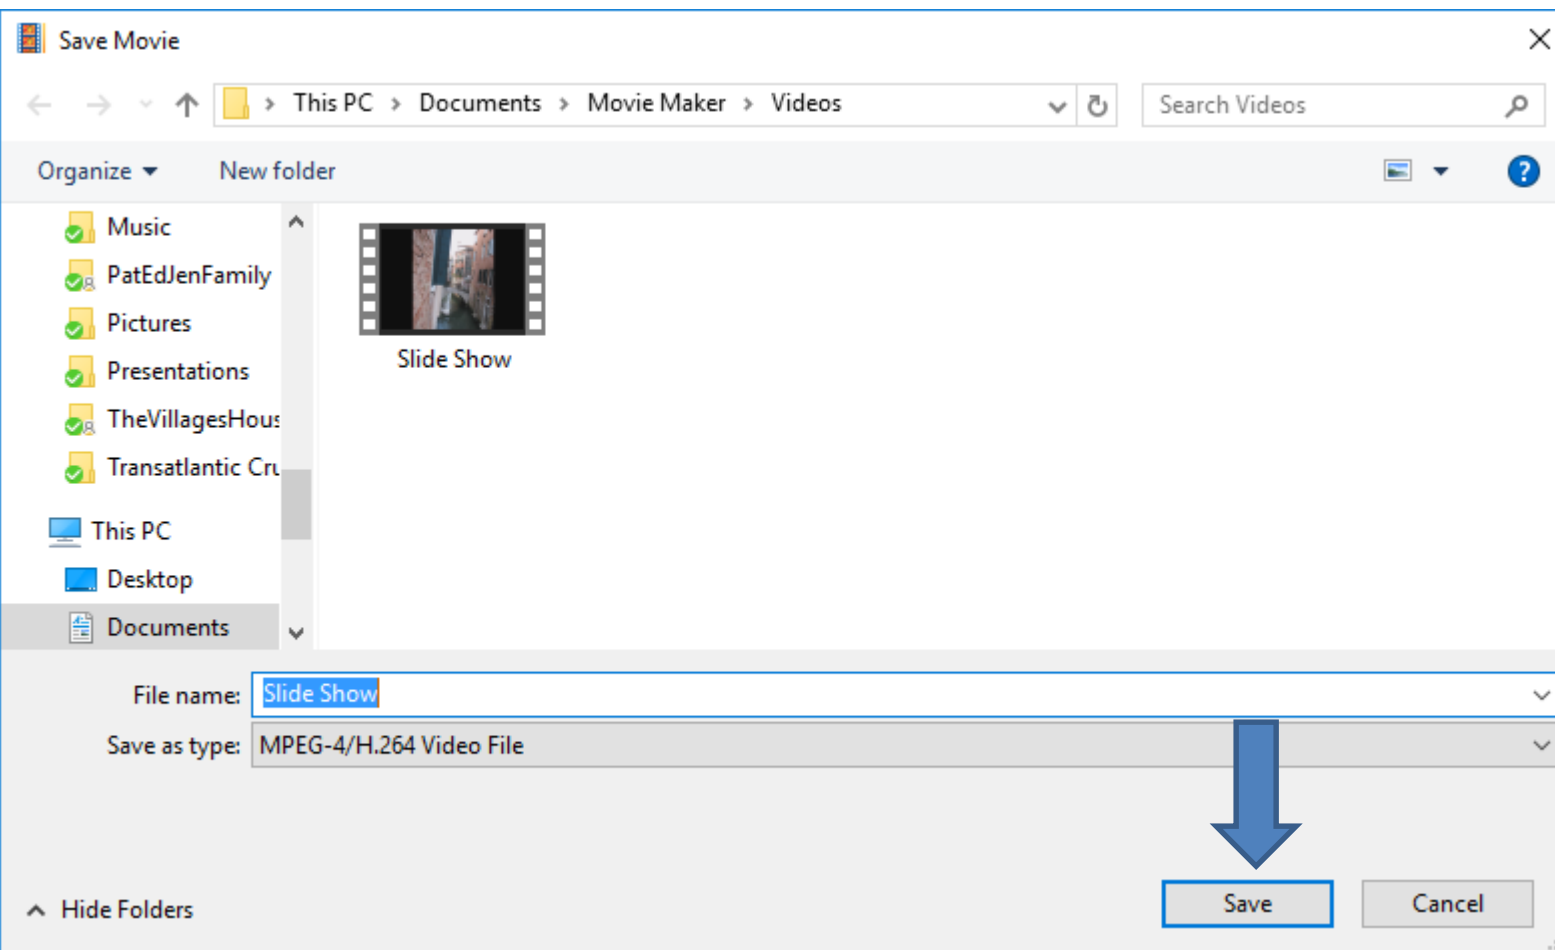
Save Movie

This PC > Documents > Movie Maker > Videos

Search Videos

Organize ▾ New folder

Music
PatEdJenFamily
Pictures
Presentations
TheVillagesHous
Transatlantic Cru
This PC
Desktop
Documents

Slide Show

File name: Slide Show
Save as type: MPEG-4/H.264 Video File

Hide Folders

Save Cancel